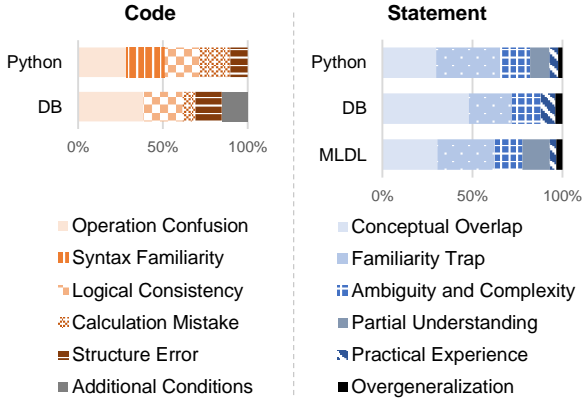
Code

Python
DB
0%
50%
100%

Statement

Python
DB
MLDL
0%
50%
100%

Operation Confusion
Syntax Familiarity
Logical Consistency
Calculation Mistake
Structure Error
Additional Conditions

Conceptual Overlap
Familiarity Trap
Ambiguity and Complexity
Partial Understanding
Practical Experience
Overgeneralization